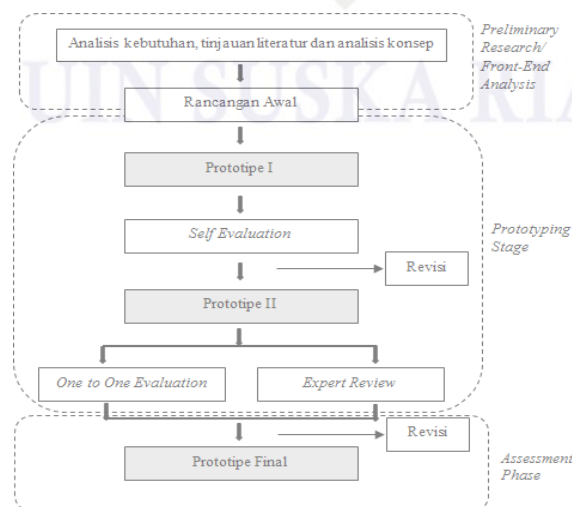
Analisis kebutuhan, tinjauan literatur dan analisis konsep

Preliminary Research/ Front-End Analysis

UIN SUSKA RIAU

Rancangan Awal

Prototipe I

Self Evaluation

Prototyping Stage

Revisi

Prototipe II

One to One Evaluation

Expert Review

Revisi

Prototipe Final

Assessment Phase